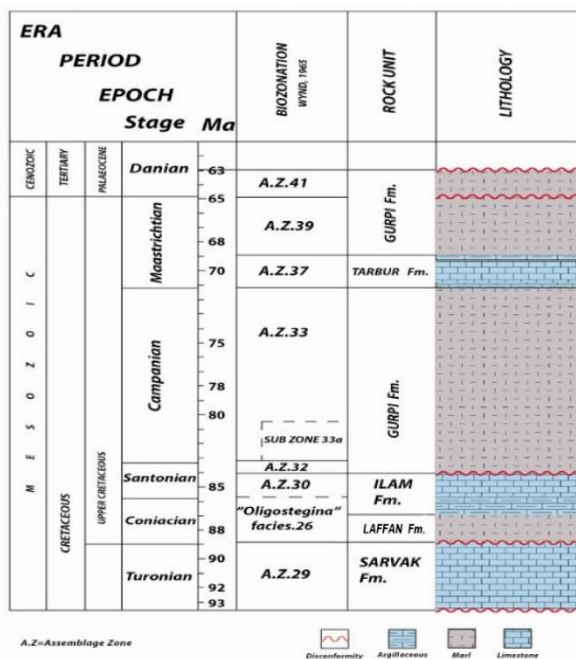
ERA
PERIOD
EPOCH
Stage Ma

BIOZONATION WYND, 1965

ROCK UNIT

LITHOLOGY

| ERA | PERIOD | EPOCH | Stage | Ma | BIOZONATION | ROCK UNIT |
|---|---|---|---|---|---|---|
| CENOZOIC | TERTIARY | PALAEOCENE | Danian | 63 | A.Z.41 | GURPI Fm. |
| MESOZOIC | CRETACEOUS | UPPER CRETACEOUS | Maastrichtian | 65, 68 | A.Z.39 | GURPI Fm. |
| | | | | 70 | A.Z.37 | TARBUR Fm. |
| | | | Campanian | 75, 78, 80 | A.Z.33, SUB ZONE 33a | GURPI Fm. |
| | | | Santonian | | A.Z.32 | |
| | | | | 85 | A.Z.30 | ILAM Fm. |
| | | | Coniacian | 88 | "Oligostegina" facies.26 | LAFFAN Fm. |
| | | | Turonian | 90, 92, 93 | A.Z.29 | SARVAK Fm. |

A.Z=Assemblage Zone

Disconformity Argillaceous Marl Limestone